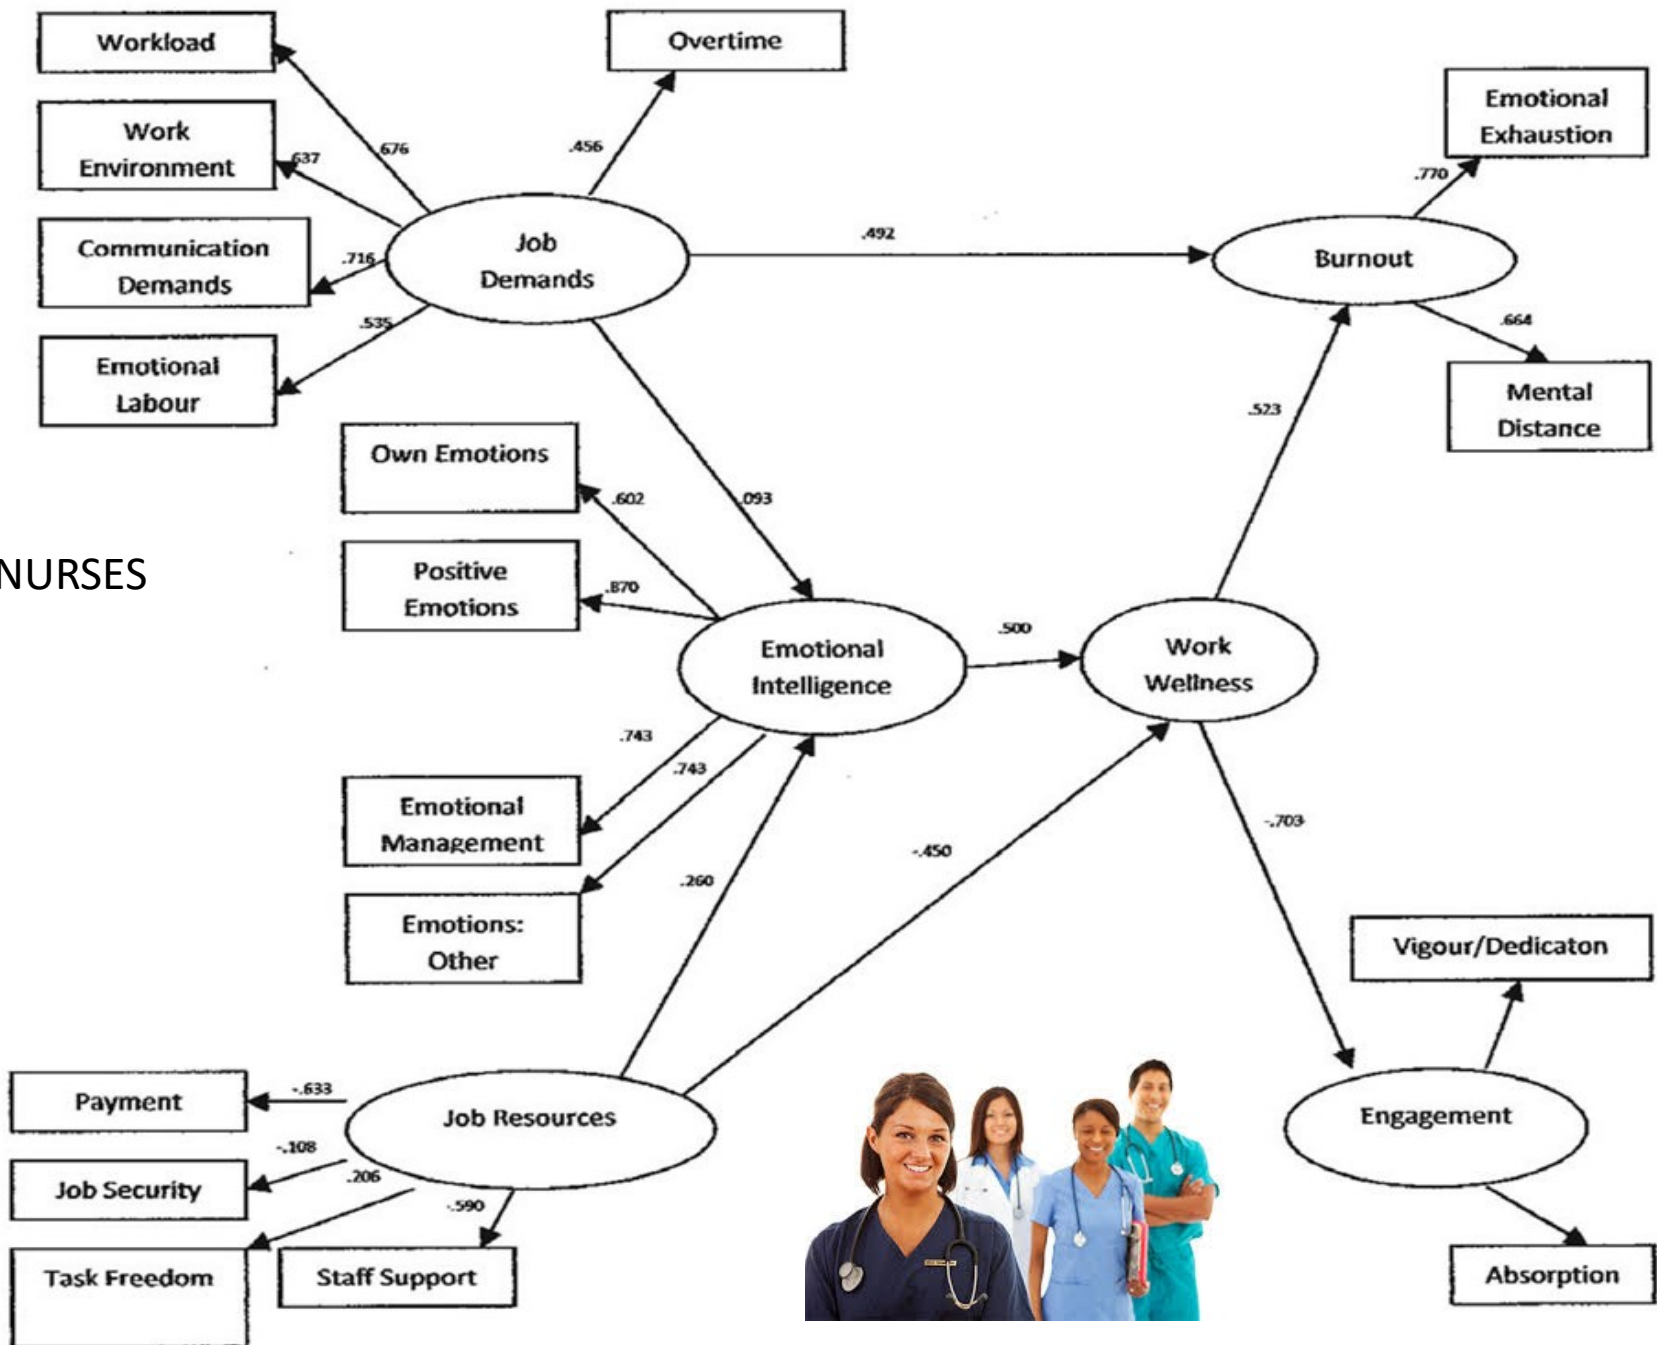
Workload

Overtime

Work Environment

Communication Demands

Emotional Labour

.676

.637

.456

.716

.535

Job Demands

.492

Burnout

Emotional Exhaustion

.770

.664

Mental Distance

.523

Own Emotions

.602

.093

NURSES

Positive Emotions

.870

Emotional Intelligence

.500

Work Wellness

.743

.743

Emotional Management

Emotions: Other

.260

-.450

-.703

Vigour/Dedicaton

Payment

-.633

Job Resources

-.108

.206

Job Security

-.590

Task Freedom

Staff Support

Engagement

Absorption